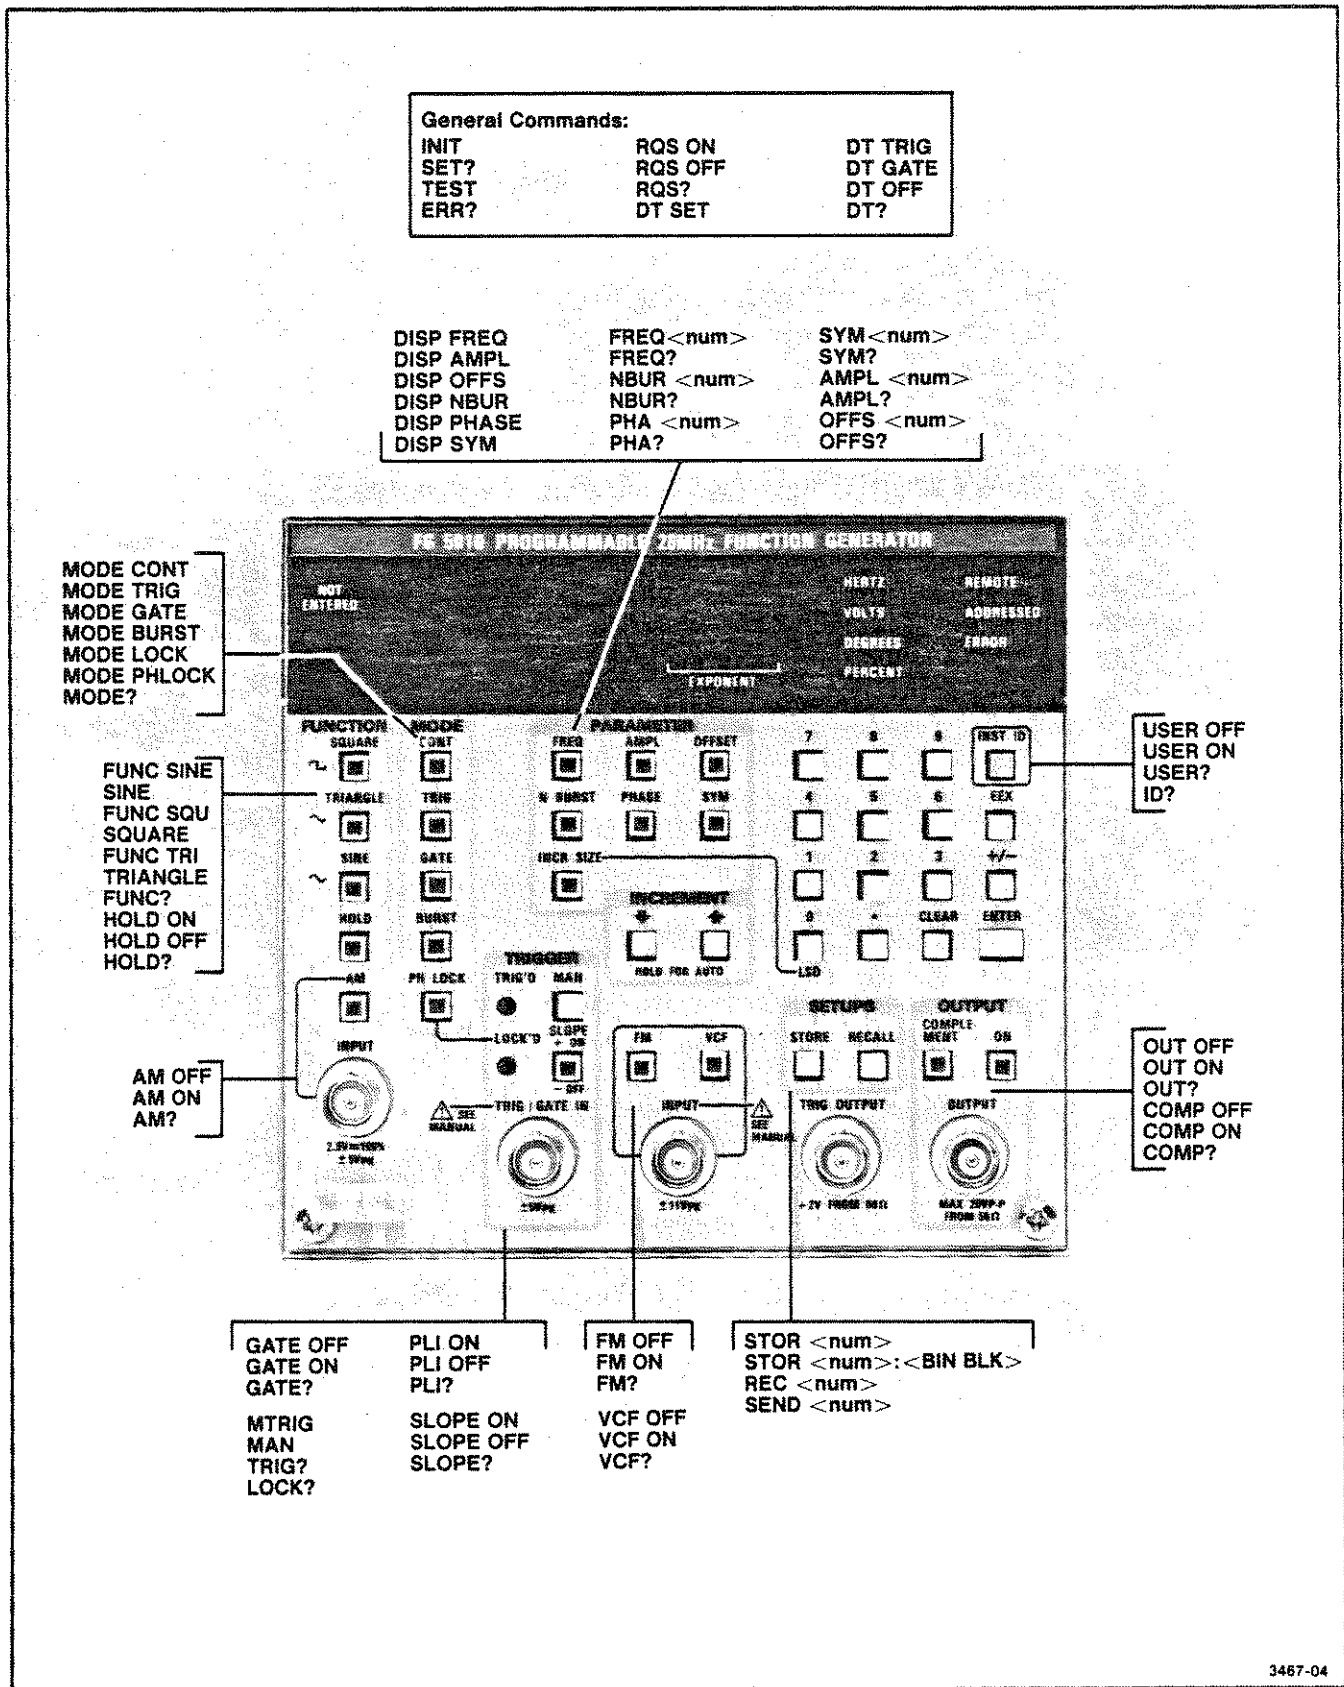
General Commands:

| | | |
|---|---|---|
| INIT | RQS ON | DT TRIG |
| SET? | RQS OFF | DT GATE |
| TEST | RQS? | DT OFF |
| ERR? | DT SET | DT? |

DISP FREQ
DISP AMPL
DISP OFFS
DISP NBUR
DISP PHASE
DISP SYM

FREQ<num>
FREQ?
NBUR <num>
NBUR?
PHA <num>
PHA?

SYM<num>
SYM?
AMPL <num>
AMPL?
OFFS <num>
OFFS?

FG 5010 PROGRAMMABLE 20MHz FUNCTION GENERATOR

NOT ENTERED

EXPONENT

HERTZ
VOLTS
DEGREES
PERCENT

REMOTE
ADDRESSED
ERROR

MODE CONT
MODE TRIG
MODE GATE
MODE BURST
MODE LOCK
MODE PHLOCK
MODE?

FUNCTION
SQUARE
TRIANGLE
SINE
HOLD
AM
INPUT
2.5V=100% ± 5Vpk

MODE
CONT
TRIG
GATE
BURST
PH LOCK

PARAMETER
FREQ
AMPL
OFFSET
N BURST
PHASE
SYM
INCR SIZE

INCREMENT
HOLD FOR AUTO

7 8 9 INST ID
4 5 6 EEX
1 2 3 +/−
0 . CLEAR ENTER
LSD

USER OFF
USER ON
USER?
ID?

FUNC SINE
SINE
FUNC SQU
SQUARE
FUNC TRI
TRIANGLE
FUNC?
HOLD ON
HOLD OFF
HOLD?

TRIGGER
TRIG'D
MAN
SLOPE + ON − OFF
LOCK'D
SEE MANUAL
TRIG / GATE IN
±5Vpk

FM
VCF
INPUT
SEE MANUAL
±11Vpk

SETUPS
STORE
RECALL
TRIG OUTPUT
+2V FROM 50Ω

OUTPUT
COMPLEMENT
ON
OUTPUT
MAX 20VP-P FROM 50Ω

AM OFF
AM ON
AM?

OUT OFF
OUT ON
OUT?
COMP OFF
COMP ON
COMP?

GATE OFF
GATE ON
GATE?

MTRIG
MAN
TRIG?
LOCK?

PLI ON
PLI OFF
PLI?

SLOPE ON
SLOPE OFF
SLOPE?

FM OFF
FM ON
FM?

VCF OFF
VCF ON
VCF?

STOR <num>
STOR <num>:<BIN BLK>
REC <num>
SEND <num>

3467-04